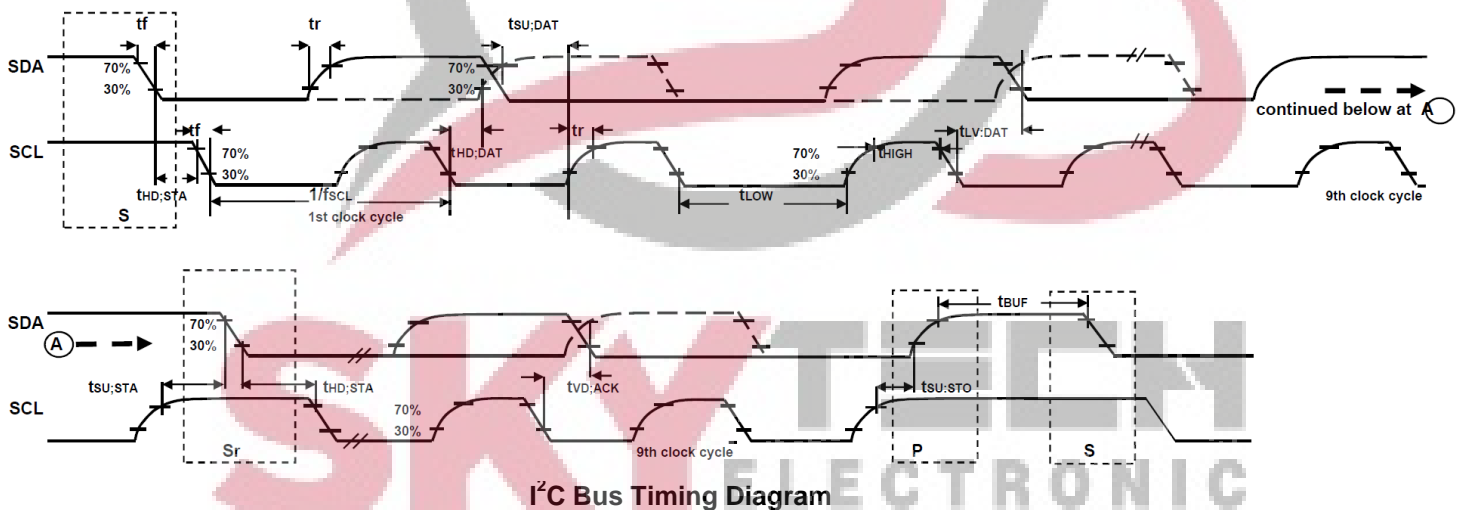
tf
tr
tSU;DAT
SDA
70%
30%
70%
30%
continued below at A
tf
tr
tLV:DAT
SCL
70%
30%
tHD;DAT
70%
tHIGH
30%
tHD;STA
1/fSCL
tLOW
S
1st clock cycle
9th clock cycle

tBUF
SDA
70%
A
30%
tSU;STA
tHD;STA
tVD;ACK
tSU:STO
SCL
70%
30%
Sr
9th clock cycle
P
S
SKYTECH ELECTRONIC
$I^2C$ Bus Timing Diagram